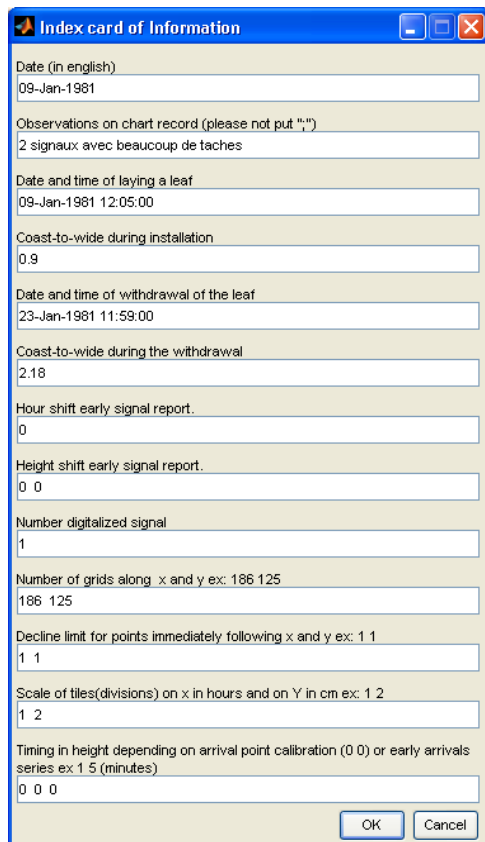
Index card of Information

Date (in english)
09-Jan-1981

Observations on chart record (please not put ";")
2 signaux avec beaucoup de taches

Date and time of laying a leaf
09-Jan-1981 12:05:00

Coast-to-wide during installation
0.9

Date and time of withdrawal of the leaf
23-Jan-1981 11:59:00

Coast-to-wide during the withdrawal
2.18

Hour shift early signal report.
0

Height shift early signal report.
0 0

Number digitalized signal
1

Number of grids along x and y ex: 186 125
186 125

Decline limit for points immediately following x and y ex: 1 1
1 1

Scale of tiles(divisions) on x in hours and on Y in cm ex: 1 2
1 2

Timing in height depending on arrival point calibration (0 0) or early arrivals series ex 1 5 (minutes)
0 0 0

OK Cancel